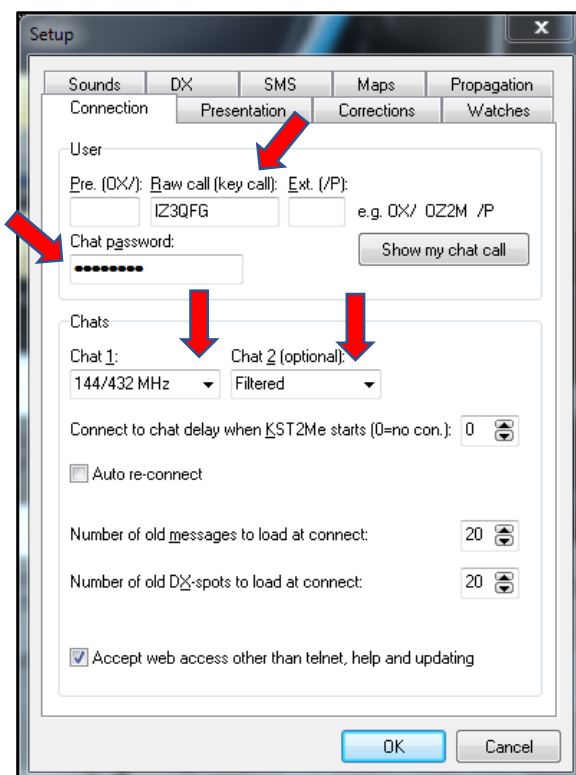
Setup

Sounds
DX
SMS
Maps
Propagation
Connection
Presentation
Corrections
Watches

User
Pre. (OX/):
Raw call (key call):
Ext. (/P):
IZ3QFG
e.g. OX/ OZ2M /P
Chat password:
•••••••••
Show my chat call

Chats
Chat 1:
144/432 MHz
Chat 2 (optional):
Filtered
Connect to chat delay when KST2Me starts (0=no con.): 0
Auto re-connect
Number of old messages to load at connect: 20
Number of old DX-spots to load at connect: 20
Accept web access other than telnet, help and updating

OK
Cancel